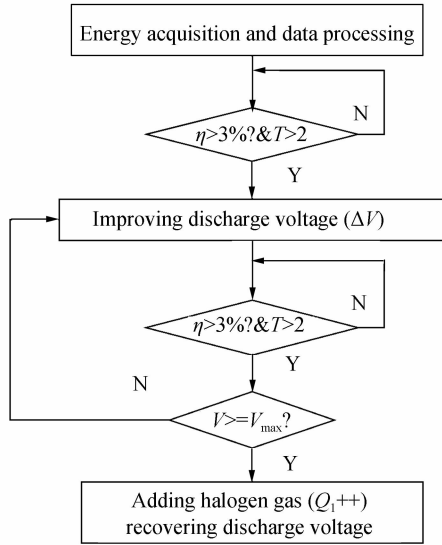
Energy acquisition and data processing

$\eta>3\%?\&T>2$

N

Y

Improving discharge voltage ($\Delta V$)

$\eta>3\%?\&T>2$

N

Y

N

$V>=V_{\max}?$

Y

Adding halogen gas ($Q_1$++) recovering discharge voltage